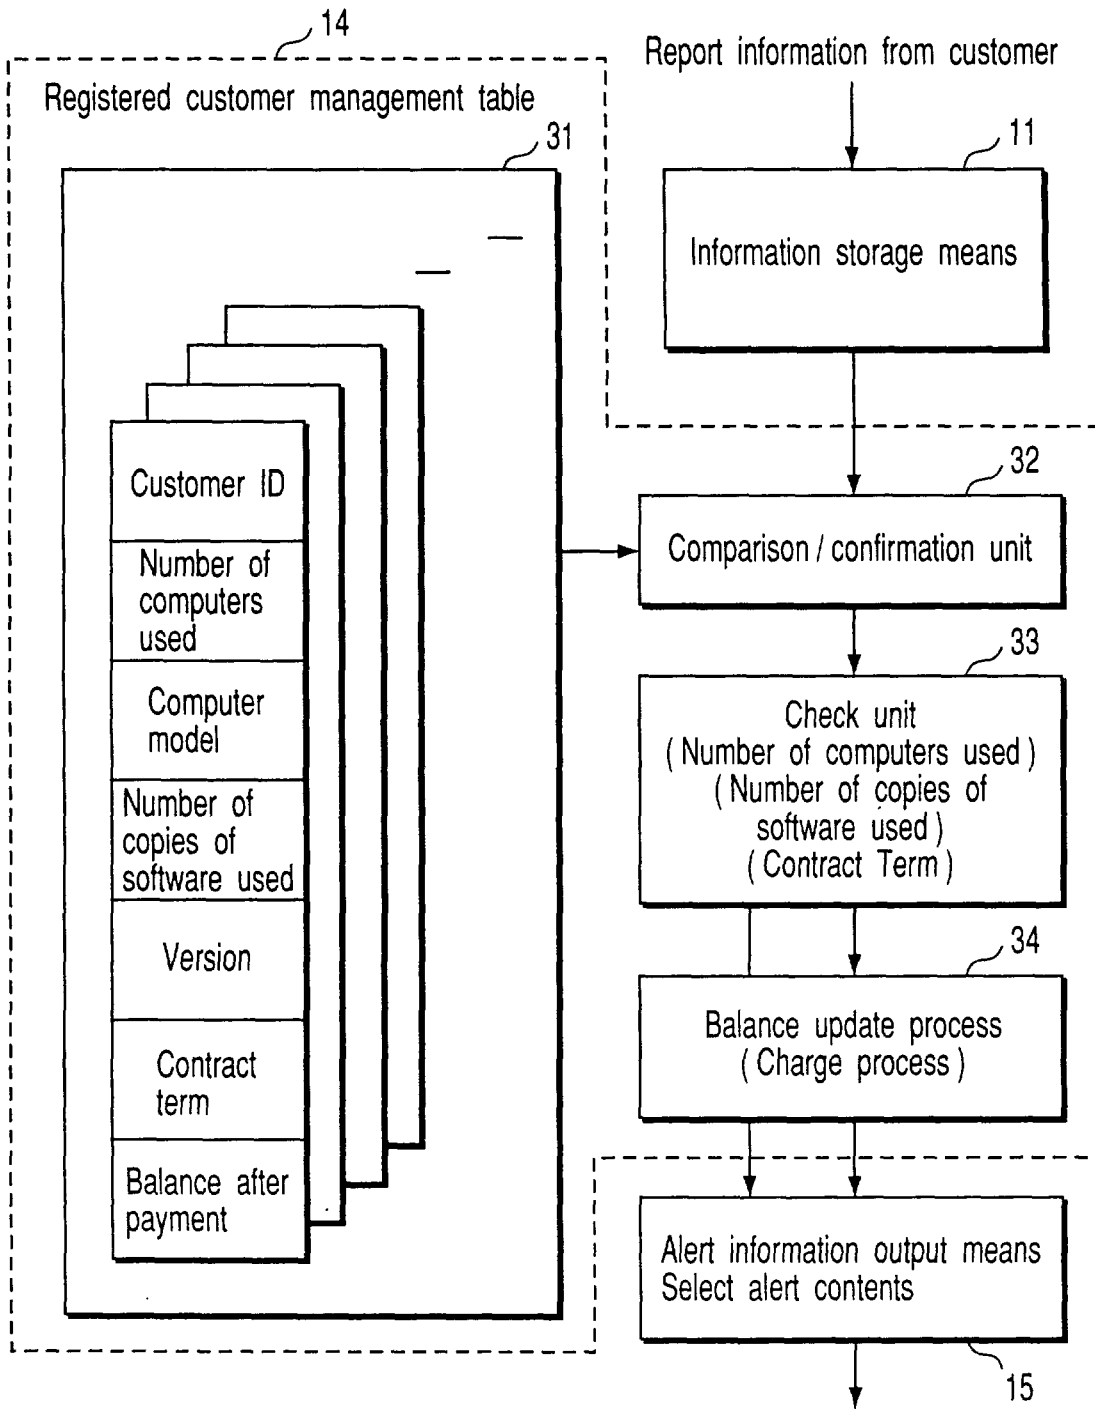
14

Registered customer management table

31

Customer ID

Number of computers used

Computer model

Number of copies of software used

Version

Contract term

Balance after payment

Report information from customer

11

Information storage means

32

Comparison / confirmation unit

33

Check unit
( Number of computers used )
( Number of copies of software used )
( Contract Term )

34

Balance update process
( Charge process )

Alert information output means
Select alert contents

15